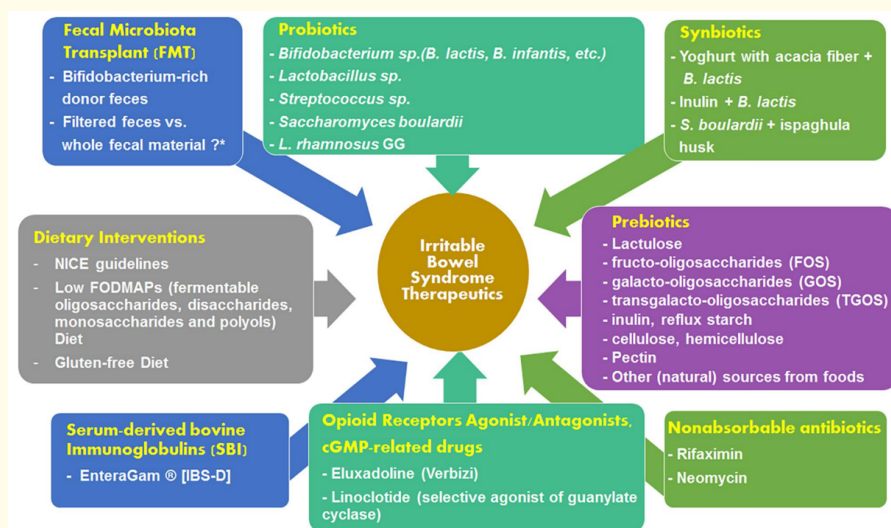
Fecal Microbiota Transplant (FMT)
- Bifidobacterium-rich donor feces
- Filtered feces vs. whole fecal material ?*

Probiotics
- *Bifidobacterium sp.(B. lactis, B. infantis, etc.)*
- *Lactobacillus sp.*
- *Streptococcus sp.*
- *Saccharomyces boulardii*
- *L. rhamnosus* GG

Synbiotics
- Yoghurt with acacia fiber + *B. lactis*
- Inulin + *B. lactis*
- *S. boulardii* + ispaghula husk

Dietary Interventions
- NICE guidelines
- Low FODMAPs (fermentable oligosaccharides, disaccharides, monosaccharides and polyols) Diet
- Gluten-free Diet

Irritable Bowel Syndrome Therapeutics

Prebiotics
- Lactulose
- fructo-oligosaccharides (FOS)
- galacto-oligosaccharides (GOS)
- transgalacto-oligosaccharides (TGOS)
- inulin, reflux starch
- cellulose, hemicellulose
- Pectin
- Other (natural) sources from foods

Serum-derived bovine Immunoglobulins (SBI)
- EnteraGam ® [IBS-D]

Opioid Receptors Agonist/Antagonists, cGMP-related drugs
- Eluxadoline (Verbizi)
- Linoclotide (selective agonist of guanylate cyclase)

Nonabsorbable antibiotics
- Rifaximin
- Neomycin